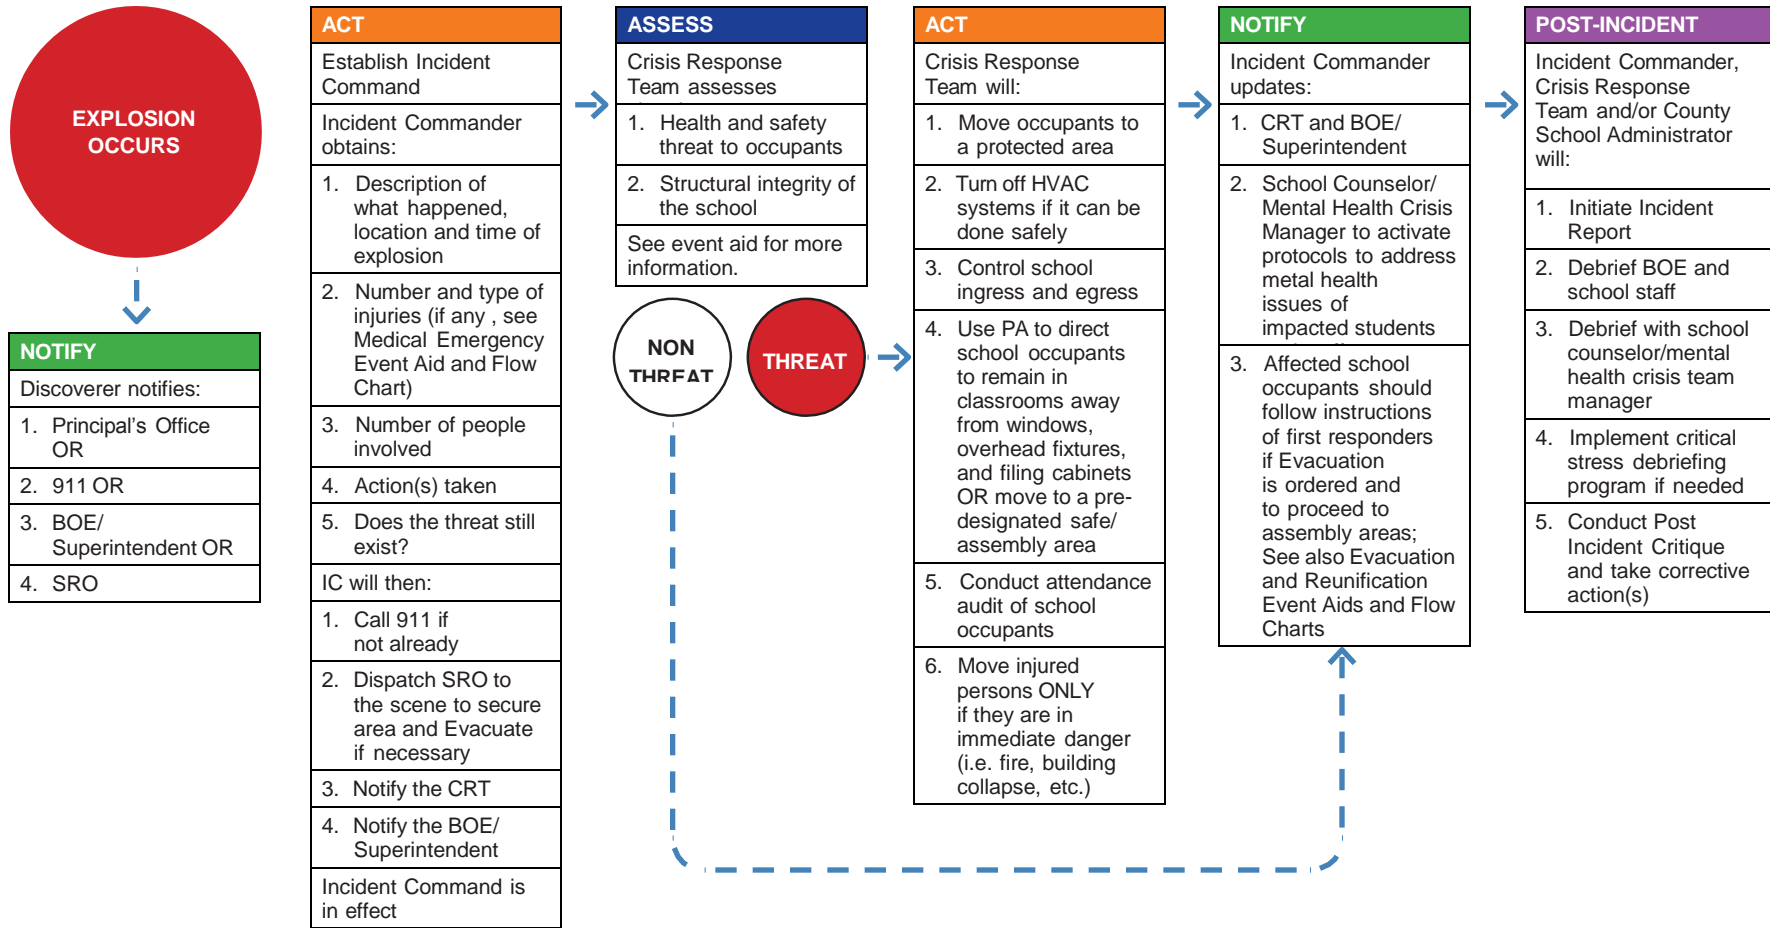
EXPLOSION OCCURS

NOTIFY

Discoverer notifies:

1. Principal's Office OR

2. 911 OR

3. BOE/ Superintendent OR

4. SRO

ACT

Establish Incident Command

Incident Commander obtains:

1. Description of what happened, location and time of explosion

2. Number and type of injuries (if any , see Medical Emergency Event Aid and Flow Chart)

3. Number of people involved

4. Action(s) taken

5. Does the threat still exist?

IC will then:

1. Call 911 if not already

2. Dispatch SRO to the scene to secure area and Evacuate if necessary

3. Notify the CRT

4. Notify the BOE/ Superintendent

Incident Command is in effect

ASSESS

Crisis Response Team assesses

1. Health and safety threat to occupants

2. Structural integrity of the school

See event aid for more information.

NON THREAT

THREAT

ACT

Crisis Response Team will:

1. Move occupants to a protected area

2. Turn off HVAC systems if it can be done safely

3. Control school ingress and egress

4. Use PA to direct school occupants to remain in classrooms away from windows, overhead fixtures, and filing cabinets OR move to a pre-designated safe/ assembly area

5. Conduct attendance audit of school occupants

6. Move injured persons ONLY if they are in immediate danger (i.e. fire, building collapse, etc.)

NOTIFY

Incident Commander updates:

1. CRT and BOE/ Superintendent

2. School Counselor/ Mental Health Crisis Manager to activate protocols to address metal health issues of impacted students

3. Affected school occupants should follow instructions of first responders if Evacuation is ordered and to proceed to assembly areas; See also Evacuation and Reunification Event Aids and Flow Charts

POST-INCIDENT

Incident Commander, Crisis Response Team and/or County School Administrator will:

1. Initiate Incident Report

2. Debrief BOE and school staff

3. Debrief with school counselor/mental health crisis team manager

4. Implement critical stress debriefing program if needed

5. Conduct Post Incident Critique and take corrective action(s)